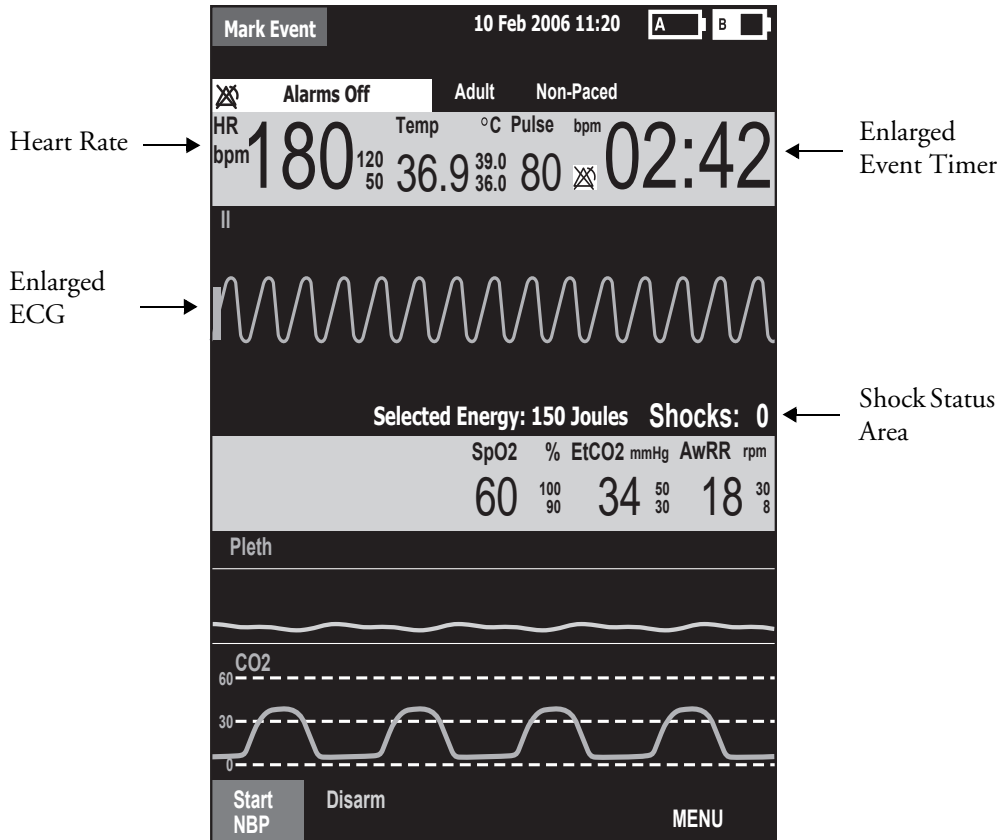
Mark Event

10 Feb 2006 11:20

A

B

Alarms Off

Adult

Non-Paced

Heart Rate

HR bpm 180 $^{120}_{50}$

Temp °C 36.9 $^{39.0}_{36.0}$

Pulse bpm 80

02:42

Enlarged Event Timer

II

Enlarged ECG

Selected Energy: 150 Joules

Shocks: 0

Shock Status Area

SpO2 % 60 $^{100}_{90}$

EtCO2 mmHg 34 $^{50}_{30}$

AwRR rpm 18 $^{30}_{8}$

Pleth

CO2

60

30

0

Start NBP

Disarm

MENU